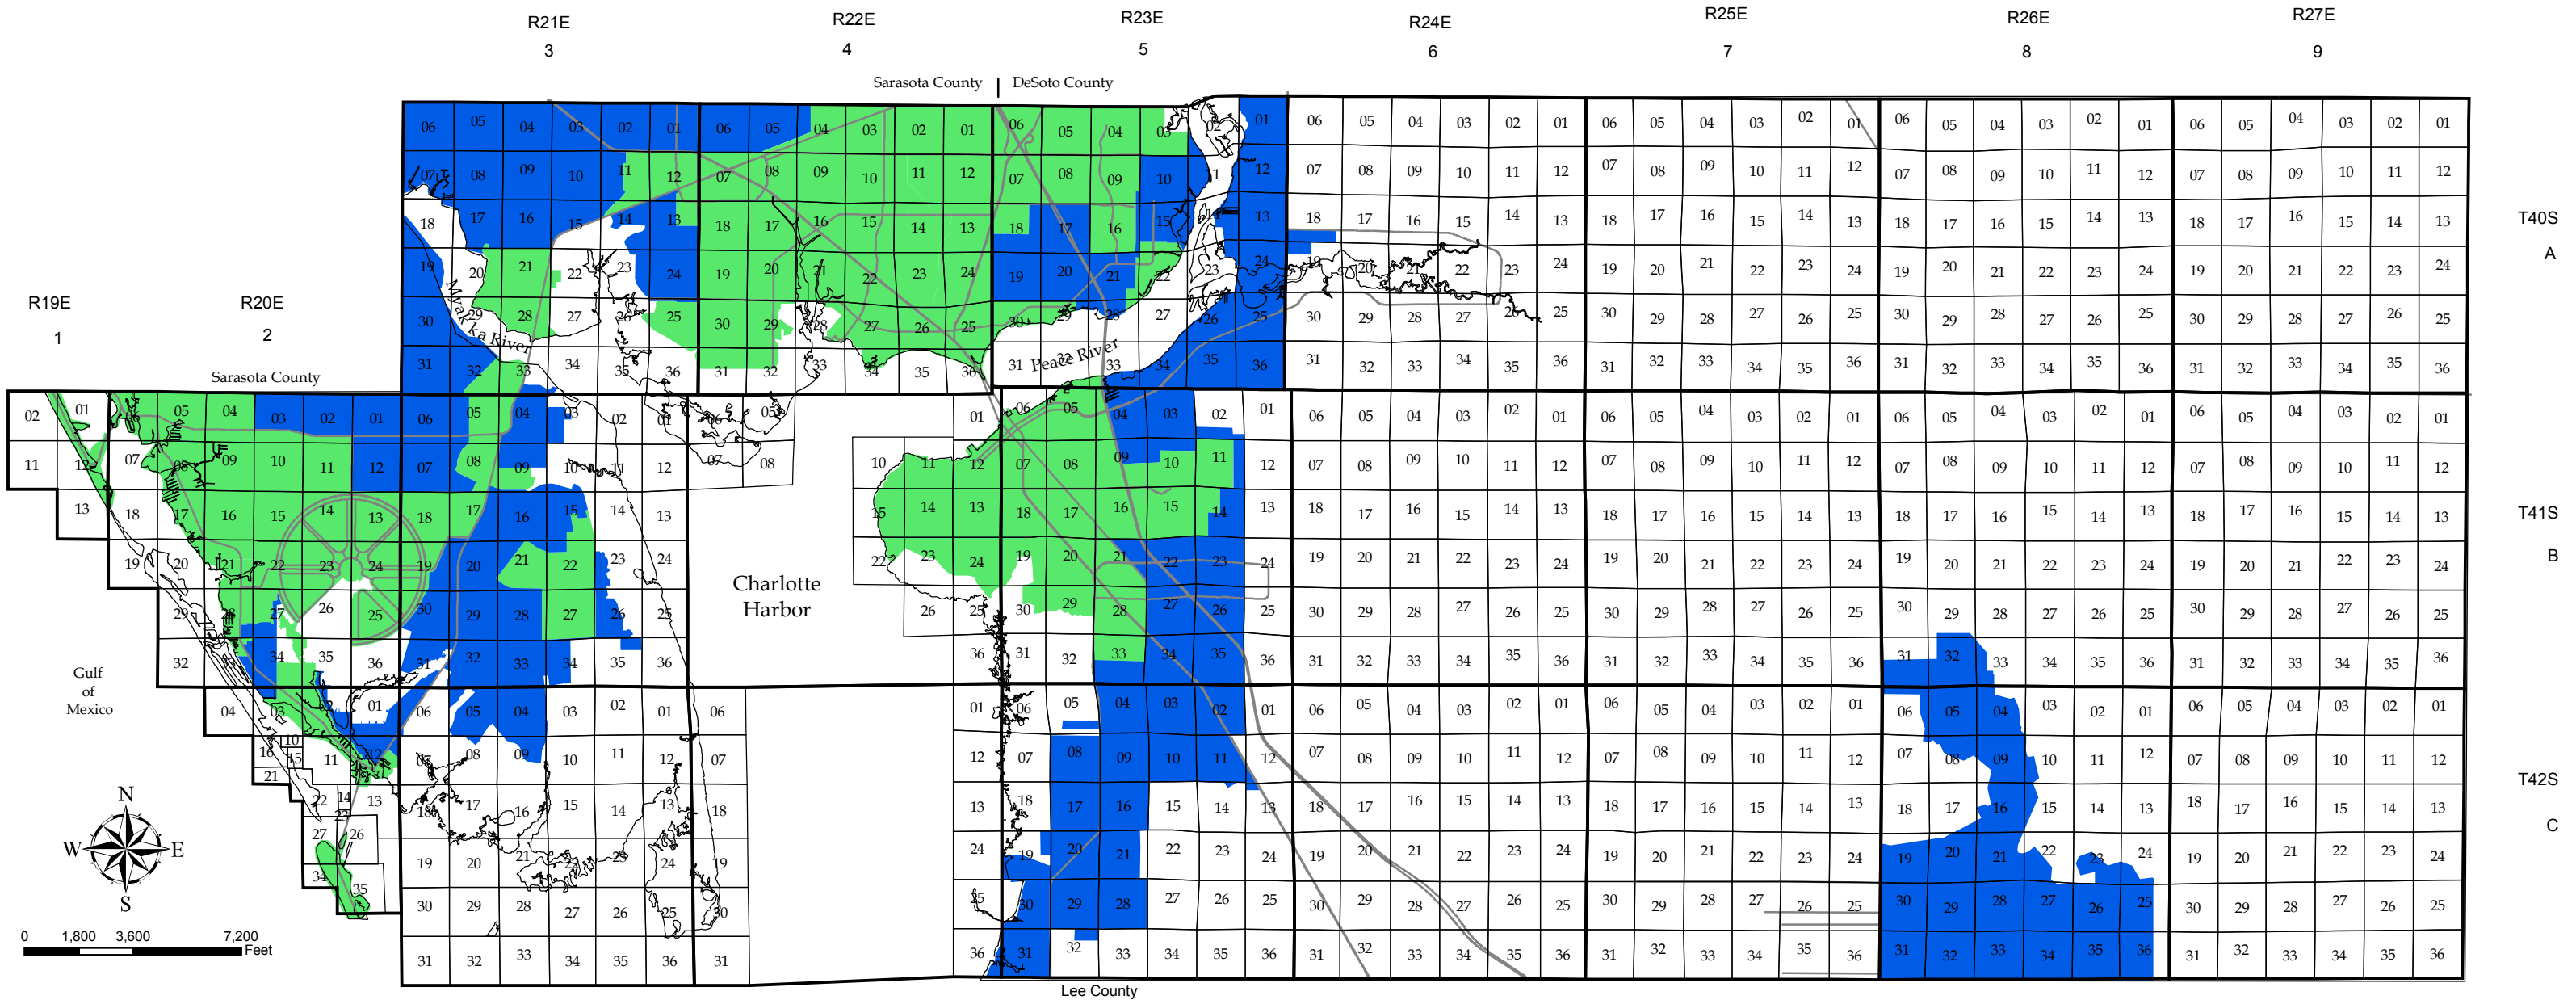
R21E
3

R22E
4

R23E
5

R24E
6

R25E
7

R26E
8

R27E
9

Sarasota County | DeSoto County

R19E
1

R20E
2

Sarasota County

T40S
A

T41S
B

T42S
C

Myakka River

Peace River

Charlotte Harbor

Gulf of Mexico

N
W E
S

0 1,800 3,600 7,200
Feet

Lee County